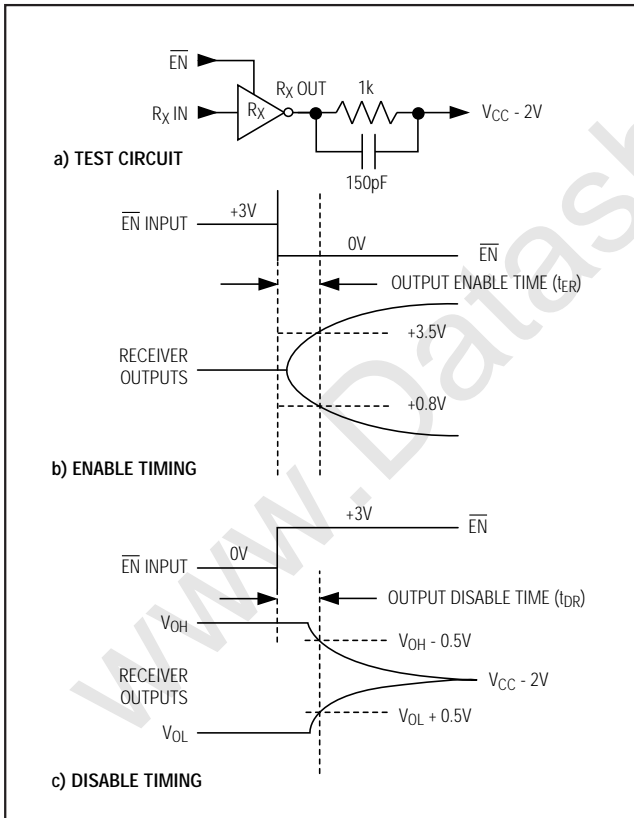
$\overline{EN}$

$R_X$ IN

$R_X$

$R_X$ OUT

1k

$V_{CC}$ - 2V

150pF

a) TEST CIRCUIT

$\overline{EN}$ INPUT

+3V

0V

$\overline{EN}$

OUTPUT ENABLE TIME ($t_{ER}$)

+3.5V

RECEIVER OUTPUTS

+0.8V

b) ENABLE TIMING

+3V

$\overline{EN}$

$\overline{EN}$ INPUT

0V

OUTPUT DISABLE TIME ($t_{DR}$)

$V_{OH}$

$V_{OH}$ - 0.5V

RECEIVER OUTPUTS

$V_{CC}$ - 2V

$V_{OL}$ + 0.5V

$V_{OL}$

c) DISABLE TIMING

www.Datasheet